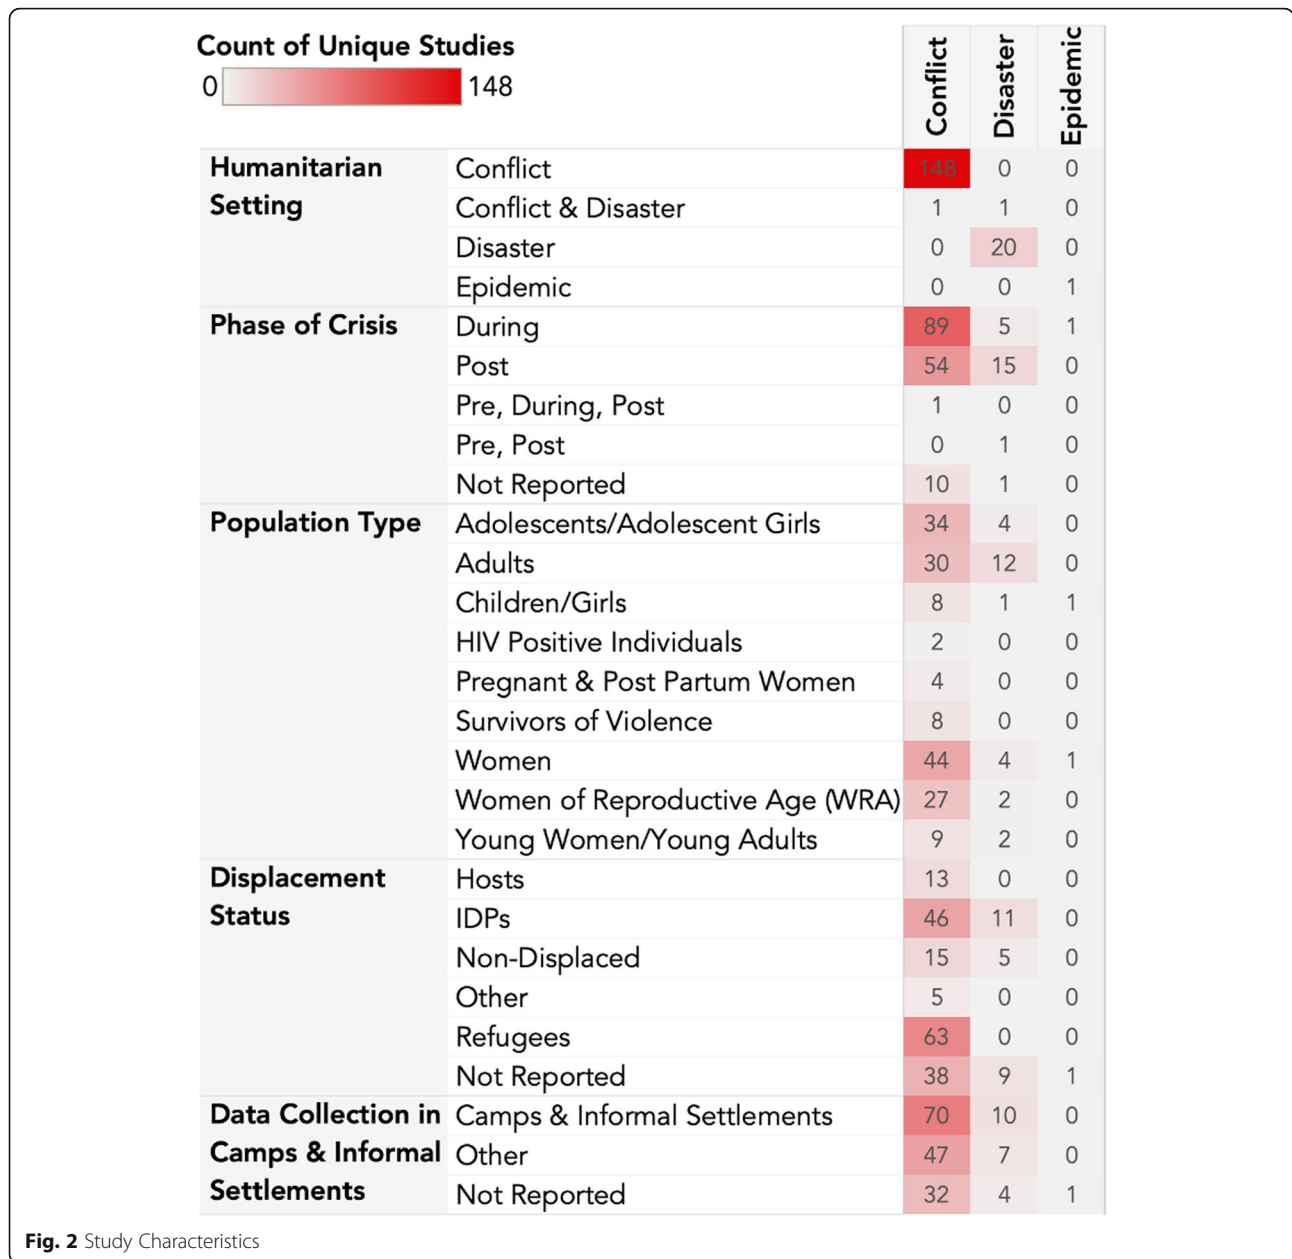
Count of Unique Studies
0 148

| | | Conflict | Disaster | Epidemic |
|---|---|---|---|---|
| Humanitarian Setting | Conflict | 148 | 0 | 0 |
| | Conflict & Disaster | 1 | 1 | 0 |
| | Disaster | 0 | 20 | 0 |
| | Epidemic | 0 | 0 | 1 |
| Phase of Crisis | During | 89 | 5 | 1 |
| | Post | 54 | 15 | 0 |
| | Pre, During, Post | 1 | 0 | 0 |
| | Pre, Post | 0 | 1 | 0 |
| | Not Reported | 10 | 1 | 0 |
| Population Type | Adolescents/Adolescent Girls | 34 | 4 | 0 |
| | Adults | 30 | 12 | 0 |
| | Children/Girls | 8 | 1 | 1 |
| | HIV Positive Individuals | 2 | 0 | 0 |
| | Pregnant & Post Partum Women | 4 | 0 | 0 |
| | Survivors of Violence | 8 | 0 | 0 |
| | Women | 44 | 4 | 1 |
| | Women of Reproductive Age (WRA) | 27 | 2 | 0 |
| | Young Women/Young Adults | 9 | 2 | 0 |
| Displacement Status | Hosts | 13 | 0 | 0 |
| | IDPs | 46 | 11 | 0 |
| | Non-Displaced | 15 | 5 | 0 |
| | Other | 5 | 0 | 0 |
| | Refugees | 63 | 0 | 0 |
| | Not Reported | 38 | 9 | 1 |
| Data Collection in Camps & Informal Settlements | Camps & Informal Settlements | 70 | 10 | 0 |
| | Other | 47 | 7 | 0 |
| | Not Reported | 32 | 4 | 1 |

Fig. 2 Study Characteristics